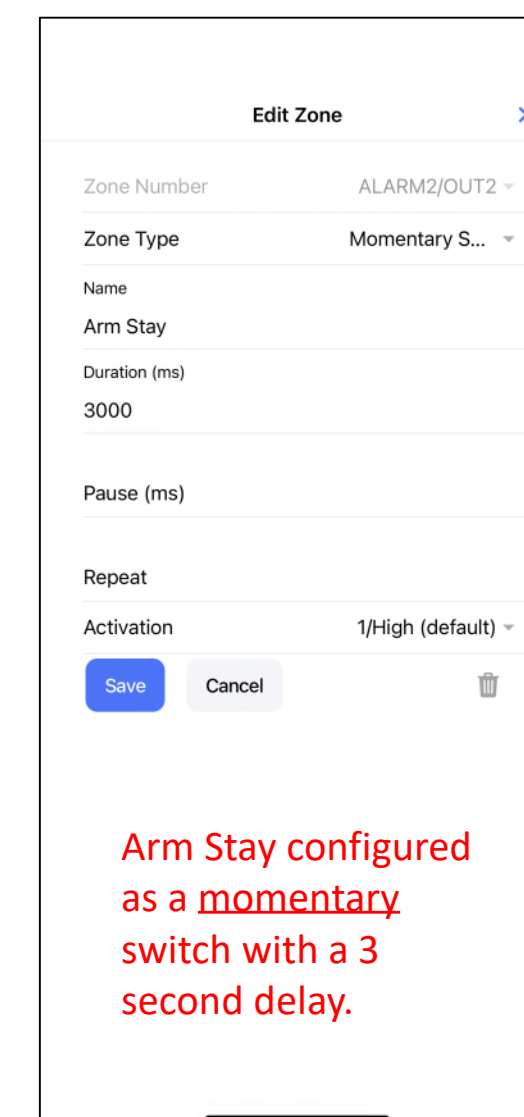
Edit Zone

Zone Number ALARM2/OUT2

Zone Type Momentary S...

Name
Arm Stay

Duration (ms)
3000

Pause (ms)

Repeat

Activation 1/High (default)

Save Cancel

Arm Stay configured as a momentary switch with a 3 second delay.